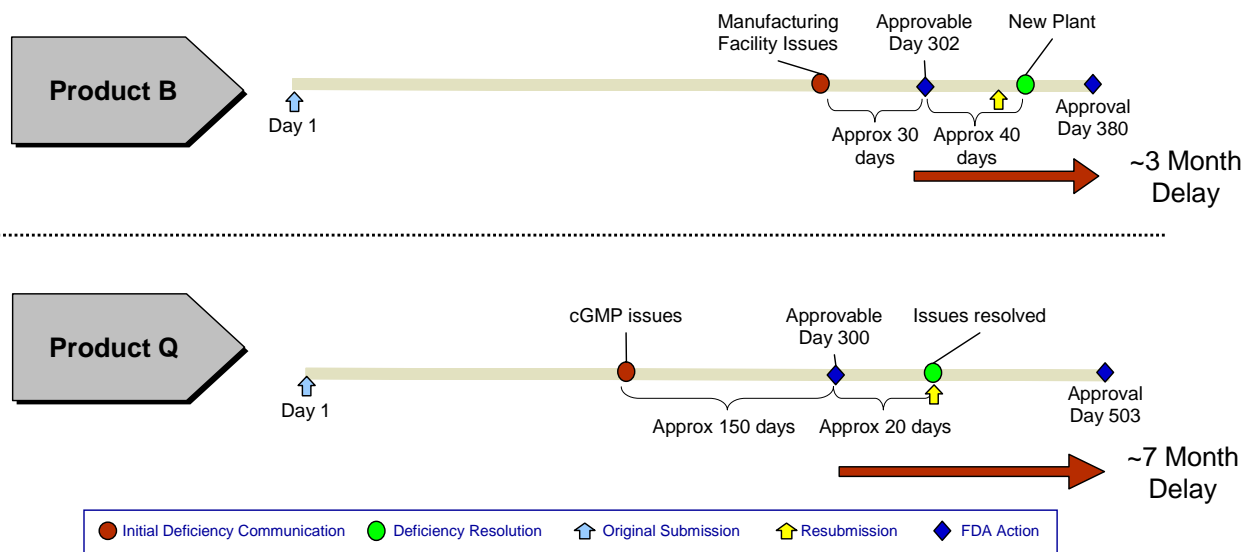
Product B

Day 1

Manufacturing Facility Issues

Approvable Day 302

New Plant

Approval Day 380

Approx 30 days

Approx 40 days

~3 Month Delay

Product Q

Day 1

cGMP issues

Approvable Day 300

Issues resolved

Approval Day 503

Approx 150 days

Approx 20 days

~7 Month Delay

Initial Deficiency Communication
Deficiency Resolution
Original Submission
Resubmission
FDA Action